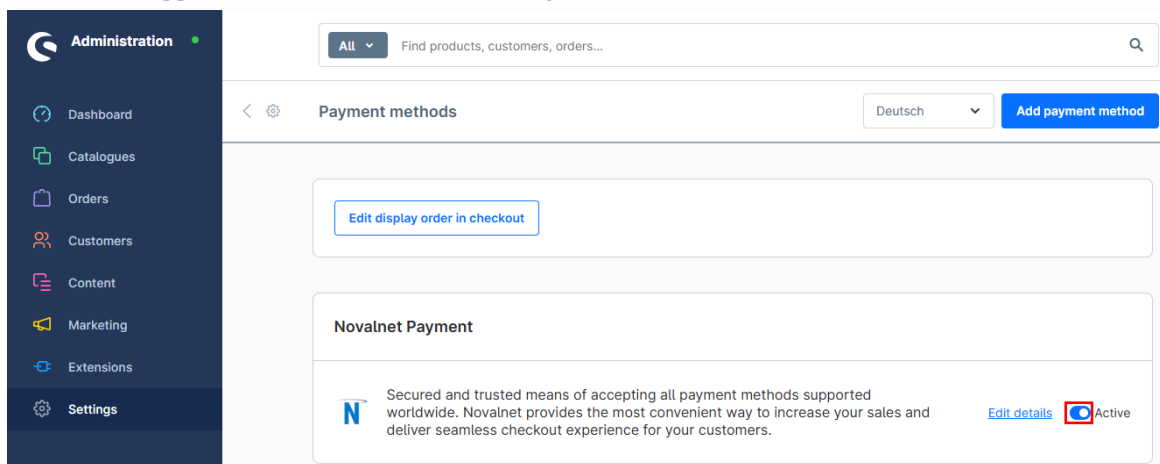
Administration

Dashboard
Catalogues
Orders
Customers
Content
Marketing
Extensions
Settings

All
Find products, customers, orders...

Payment methods

Deutsch
Add payment method

Edit display order in checkout

Novalnet Payment

N

Secured and trusted means of accepting all payment methods supported worldwide. Novalnet provides the most convenient way to increase your sales and deliver seamless checkout experience for your customers.

Edit details
Active